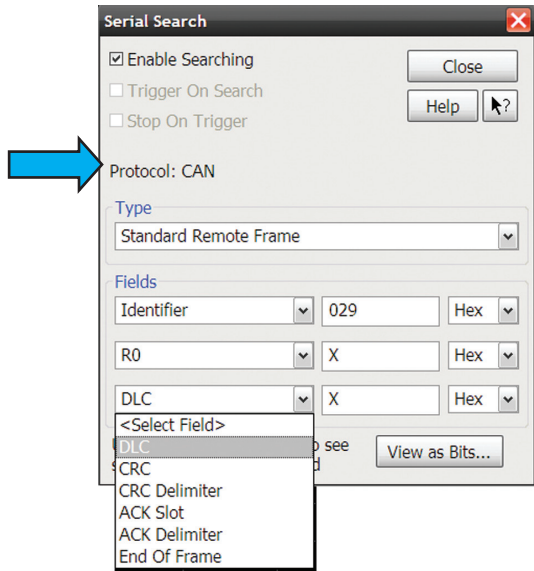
Serial Search

☑ Enable Searching
☐ Trigger On Search
☐ Stop On Trigger

Close
Help
?

Protocol: CAN

Type
Standard Remote Frame

Fields
Identifier | 029 | Hex
R0 | X | Hex
DLC | X | Hex

<Select Field>
DLC
CRC
CRC Delimiter
ACK Slot
ACK Delimiter
End Of Frame

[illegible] o see
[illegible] d

View as Bits...